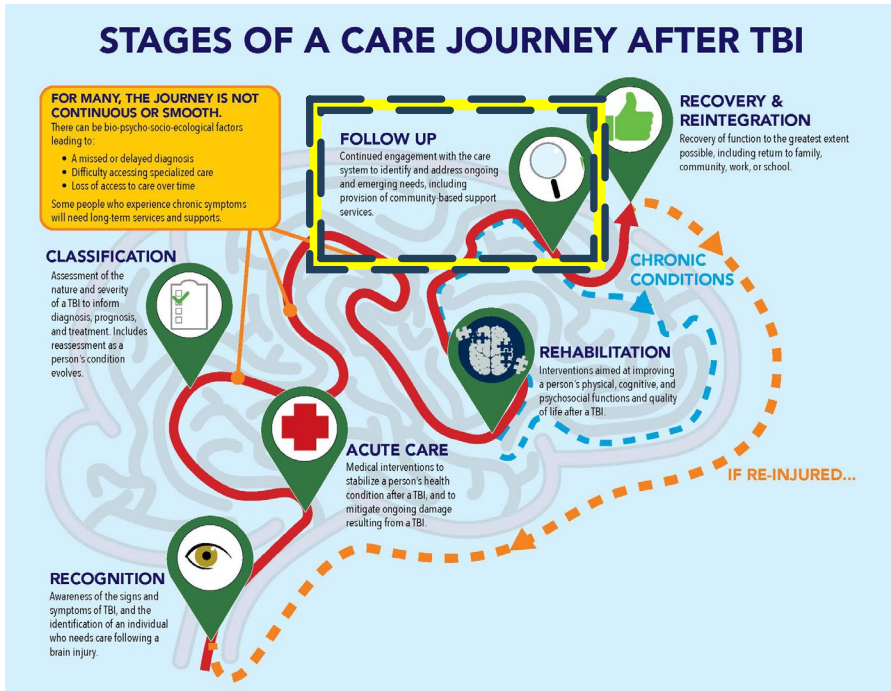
STAGES OF A CARE JOURNEY AFTER TBI

FOR MANY, THE JOURNEY IS NOT CONTINUOUS OR SMOOTH.
There can be bio-psycho-socio-ecological factors leading to:
• A missed or delayed diagnosis
• Difficulty accessing specialized care
• Loss of access to care over time
Some people who experience chronic symptoms will need long-term services and supports.

FOLLOW UP
Continued engagement with the care system to identify and address ongoing and emerging needs, including provision of community-based support services.

RECOVERY & REINTEGRATION
Recovery of function to the greatest extent possible, including return to family, community, work, or school.

CLASSIFICATION
Assessment of the nature and severity of a TBI to inform diagnosis, prognosis, and treatment. Includes reassessment as a person's condition evolves.

CHRONIC CONDITIONS

REHABILITATION
Interventions aimed at improving a person's physical, cognitive, and psychosocial functions and quality of life after a TBI.

ACUTE CARE
Medical interventions to stabilize a person's health condition after a TBI, and to mitigate ongoing damage resulting from a TBI.

IF RE-INJURED...

RECOGNITION
Awareness of the signs and symptoms of TBI, and the identification of an individual who needs care following a brain injury.